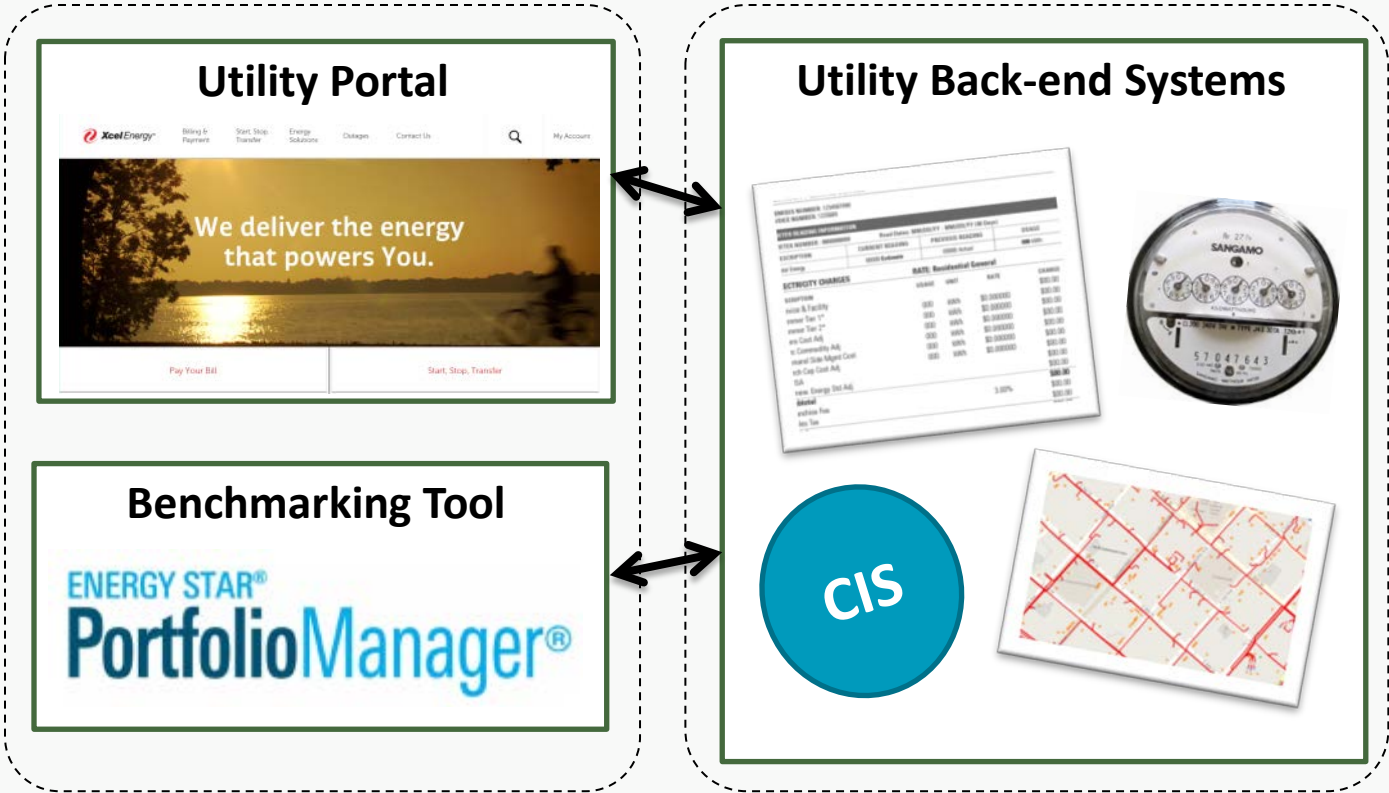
Utility Portal

Xcel Energy

Billing & Payment

Start, Stop, Transfer

Energy Solutions

Outages

Contact Us

My Account

We deliver the energy that powers You.

Pay Your Bill

Start, Stop, Transfer

Benchmarking Tool

ENERGY STAR®

PortfolioManager®

Utility Back-end Systems

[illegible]

ECTRICITY CHARGES

RATE: Residential General

SANGAMO

57047643

CIS